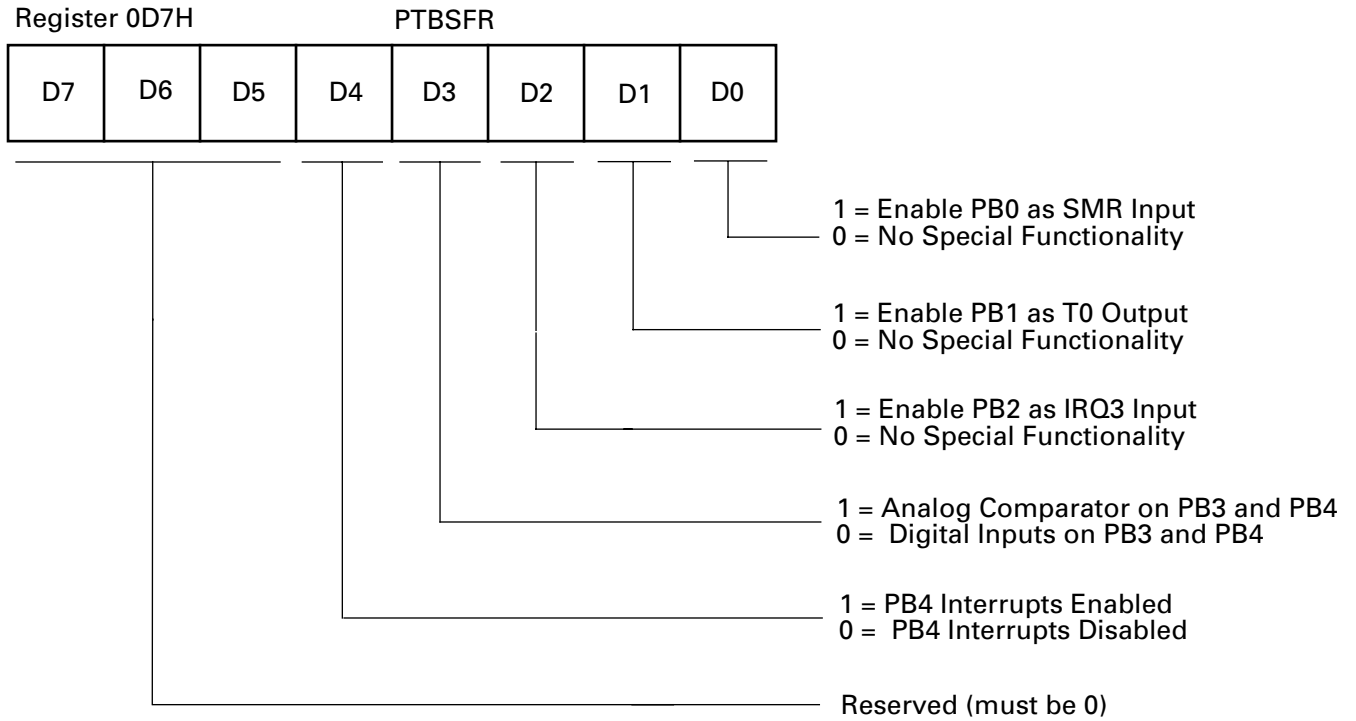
Register 0D7H PTBSFR

| D7 | D6 | D5 | D4 | D3 | D2 | D1 | D0 |
|---|---|---|---|---|---|---|---|

1 = Enable PB0 as SMR Input
0 = No Special Functionality

1 = Enable PB1 as T0 Output
0 = No Special Functionality

1 = Enable PB2 as IRQ3 Input
0 = No Special Functionality

1 = Analog Comparator on PB3 and PB4
0 = Digital Inputs on PB3 and PB4

1 = PB4 Interrupts Enabled
0 = PB4 Interrupts Disabled

Reserved (must be 0)